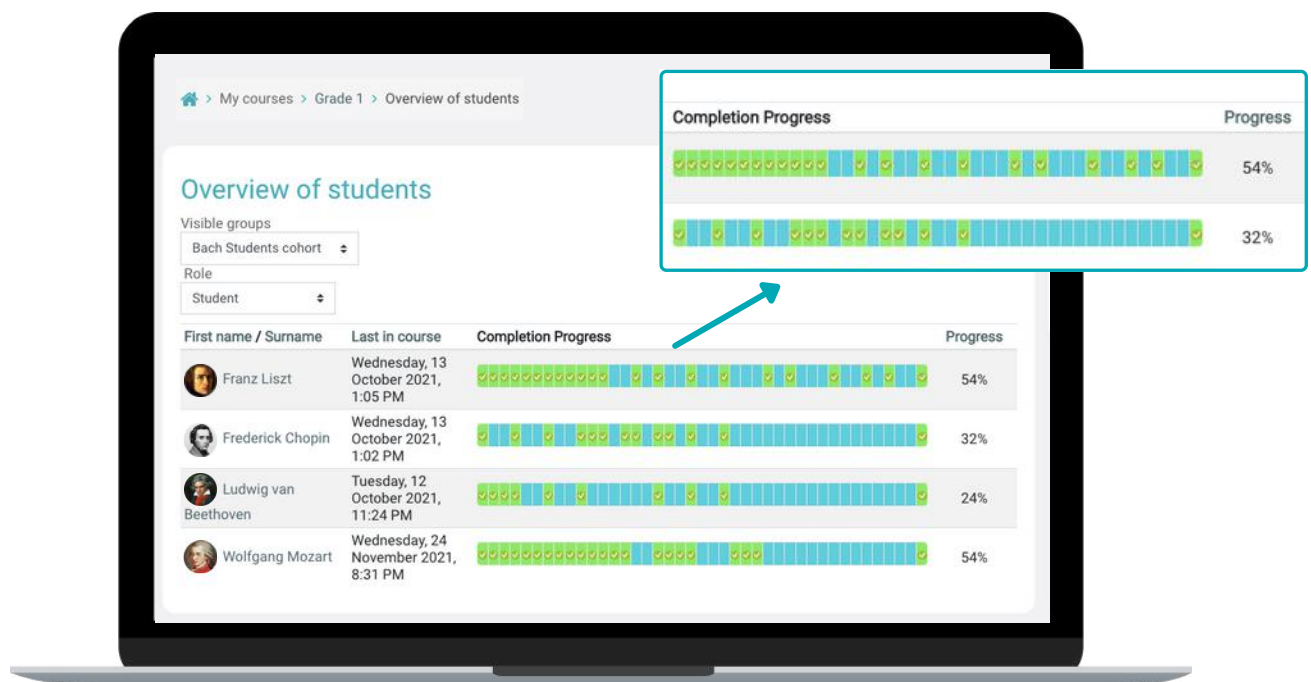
My courses > Grade 1 > Overview of students

Overview of students

Visible groups
Bach Students cohort

Role
Student

| First name / Surname | Last in course | Completion Progress | Progress |
|---|---|---|---|
| Franz Liszt | Wednesday, 13 October 2021, 1:05 PM | | 54% |
| Frederick Chopin | Wednesday, 13 October 2021, 1:02 PM | | 32% |
| Ludwig van Beethoven | Tuesday, 12 October 2021, 11:24 PM | | 24% |
| Wolfgang Mozart | Wednesday, 24 November 2021, 8:31 PM | | 54% |

| Completion Progress | Progress |
|---|---|
| | 54% |
| | 32% |